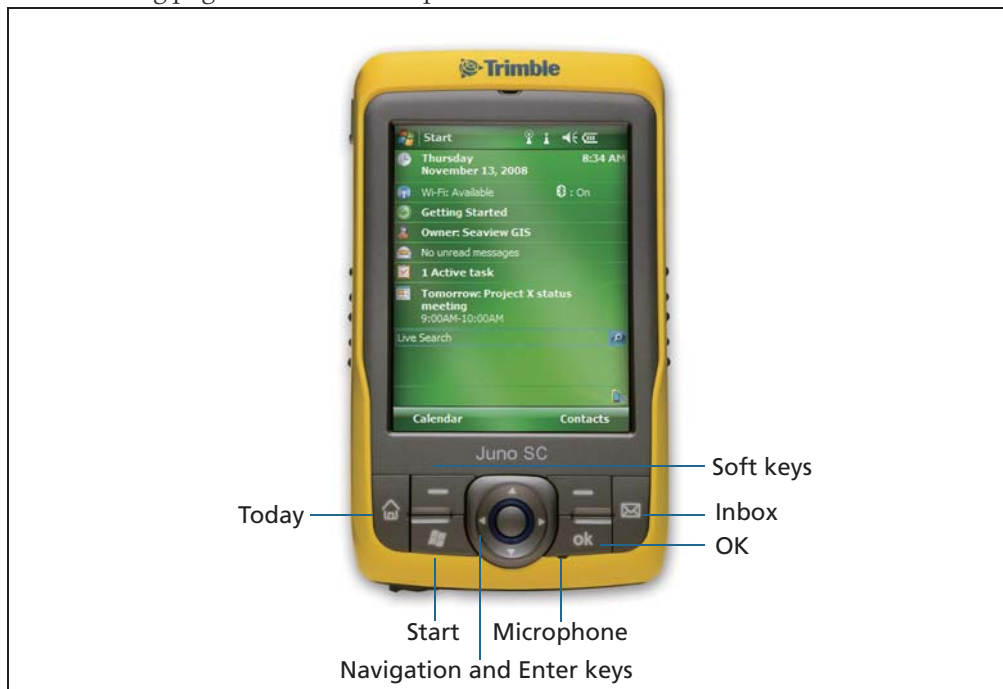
Trimble

Start

Thursday
November 13, 2008

8:34 AM

Wi-Fi: Available

: On

Getting Started

Owner: Seaview GIS

No unread messages

1 Active task

Tomorrow: Project X status meeting
9:00AM-10:00AM

Live Search

Calendar

Contacts

Juno SC

ok

Soft keys

Today

Inbox

OK

Start

Microphone

Navigation and Enter keys